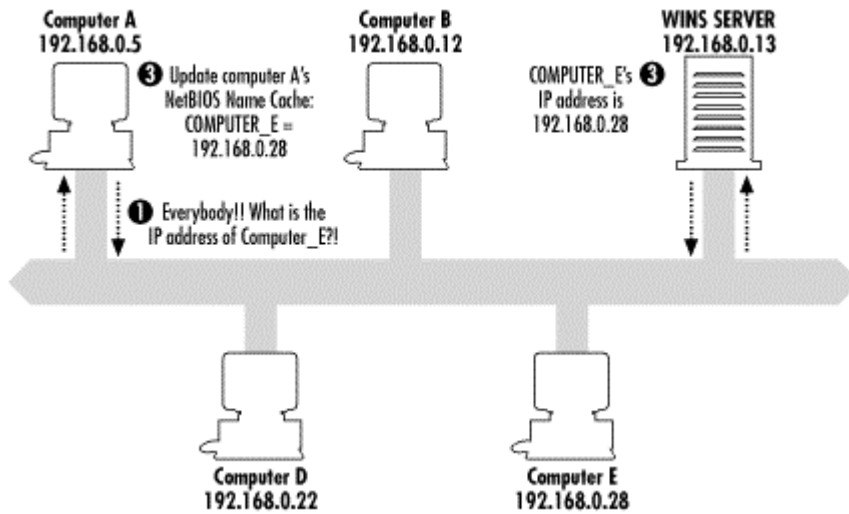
Computer A
192.168.0.5

Computer B
192.168.0.12

WINS SERVER
192.168.0.13

❸ Update computer A's NetBIOS Name Cache: COMPUTER_E = 192.168.0.28

COMPUTER_E's ❸ IP address is 192.168.0.28

❶ Everybody!! What is the IP address of Computer_E?!

Computer D
192.168.0.22

Computer E
192.168.0.28